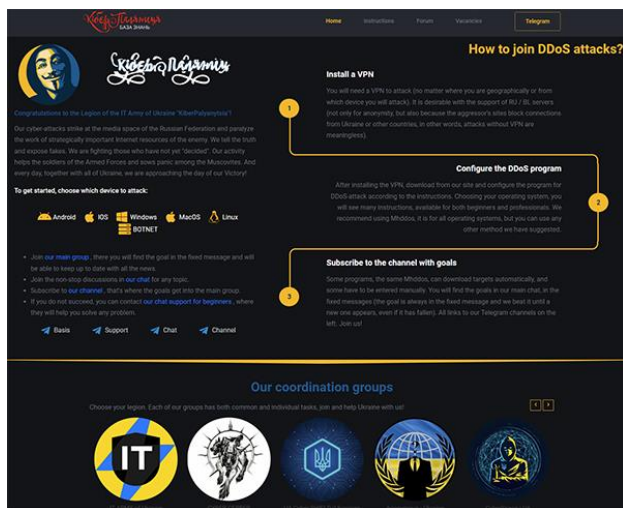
КіберПалянця БАЗА ЗНАНЬ

Home Instructions Forum Vacancies Telegram

КіберПалянця

How to join DDoS attacks?

Congratulations to the Legion of the IT Army of Ukraine "KiberPalyanytsia"!

Our cyber-attacks strike at the media space of the Russian Federation and paralyze the work of strategically important Internet resources of the enemy. We tell the truth and expose fakes. We are fighting those who have not yet "decided". Our activity helps the soldiers of the Armed Forces and sows panic among the Muscovites. And every day, together with all of Ukraine, we are approaching the day of our Victory!

To get started, choose which device to attack:

Android IOS Windows MacOS Linux BOTNET

• Join our main group , there you will find the goal in the fixed message and will be able to keep up to date with all the news.
• Join the non-stop discussions in our chat for any topic.
• Subscribe to our channel , that's where the goals get into the main group.
• If you do not succeed, you can contact our chat support for beginners , where they will help you solve any problem.

Basis Support Chat Channel

1

Install a VPN

You will need a VPN to attack (no matter where you are geographically or from which device you will attack). It is desirable with the support of RU / BL servers (not only for anonymity, but also because the aggressor's sites block connections from Ukraine or other countries, in other words, attacks without VPN are meaningless).

Configure the DDoS program

After installing the VPN, download from our site and configure the program for DDoS-attack according to the instructions. Choosing your operating system, you will see many instructions, available for both beginners and professionals. We recommend using Mhddos, it is for all operating systems, but you can use any other method we have suggested.

2

3

Subscribe to the channel with goals

Some programs, the same Mhddos, can download targets automatically, and some have to be entered manually. You will find the goals in our main chat, in the fixed messages (the goal is always in the fixed message and we beat it until a new one appears, even if it has fallen). All links to our Telegram channels on the left. Join us!

Our coordination groups

Choose your legion. Each of our groups has both common and individual tasks, join and help Ukraine with us!

IT